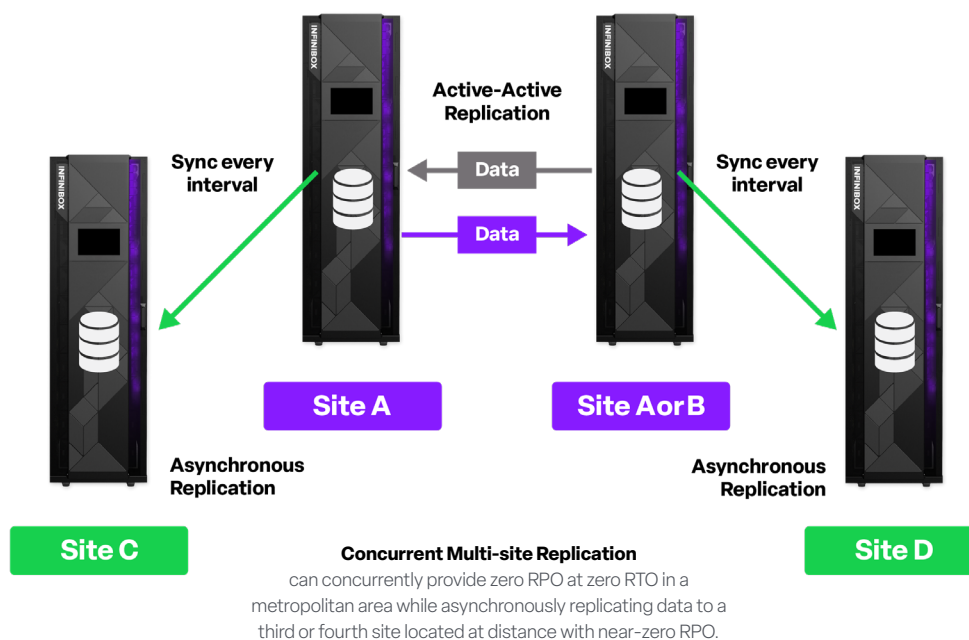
INFINIBOX

INFINIBOX

Active-Active Replication

Sync every interval

Data

Data

Sync every interval

INFINIBOX

INFINIBOX

Site A

Site A or B

Asynchronous Replication

Asynchronous Replication

Site C

Concurrent Multi-site Replication

can concurrently provide zero RPO at zero RTO in a metropolitan area while asynchronously replicating data to a third or fourth site located at distance with near-zero RPO.

Site D